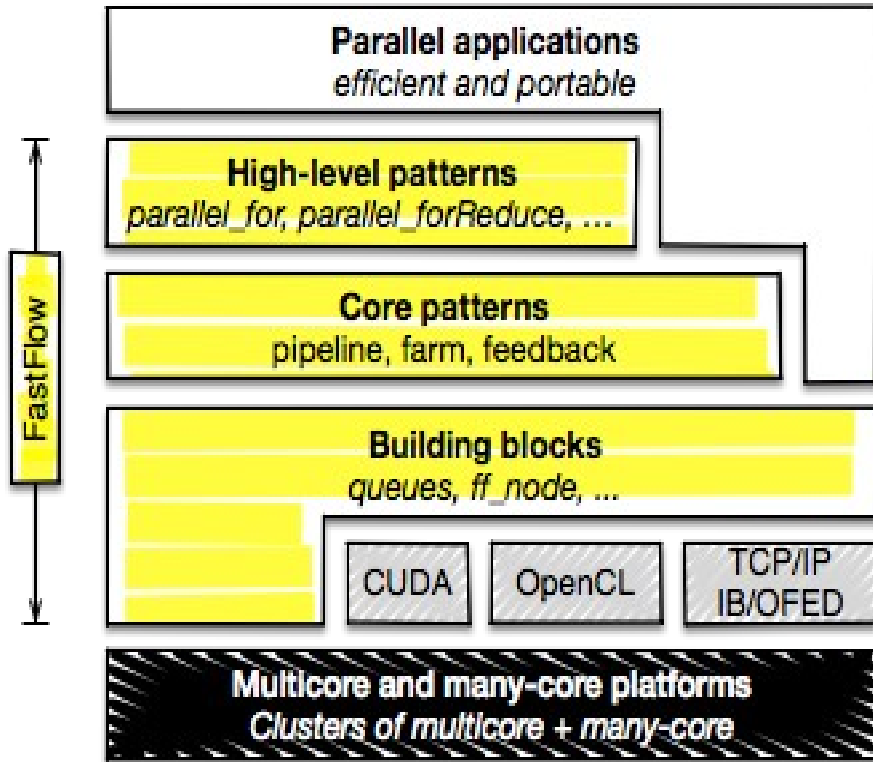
Parallel applications
*efficient and portable*

High-level patterns
*parallel_for, parallel_forReduce, ...*

Core patterns
pipeline, farm, feedback

Building blocks
*queues, ff_node, ...*

CUDA

OpenCL

TCP/IP
IB/OFED

FastFlow

Multicore and many-core platforms
*Clusters of multicore + many-core*